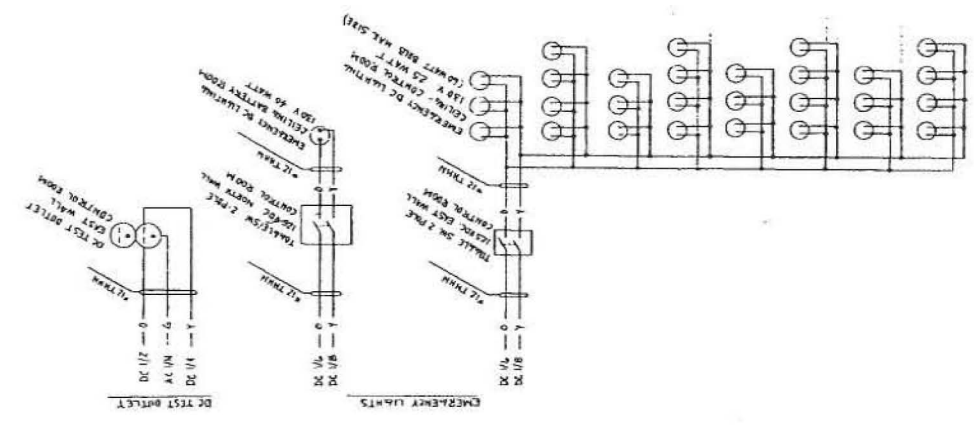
DC TEST OUTLET

DC 1/2
AC 1/4
DC 1/4

0
G
Y

#12 THHN

DC TEST OUTLET
CONTROL ROOM
EAST WALL

EMERGENCY LIGHTS

DC 1/6
DC 1/8

0
Y

#12 THHN

TOGGLE/SW 2-POLE
125VDC NORTH WALL
CONTROL ROOM

#12 THHN

EMERGENCY DC LIGHTING
CEILING BATTERY ROOM
130V 40 WATT

DC 1/6
DC 1/8

0
Y

#12 THHN

TOGGLE SW. 2 POLE
125VDC EAST WALL
CONTROL ROOM

#12 THHN

EMERGENCY DC LIGHTING
CEILING - CONTROL ROOM
130 V - 25 WATT
(60 WATT BULB MAX SIZE)